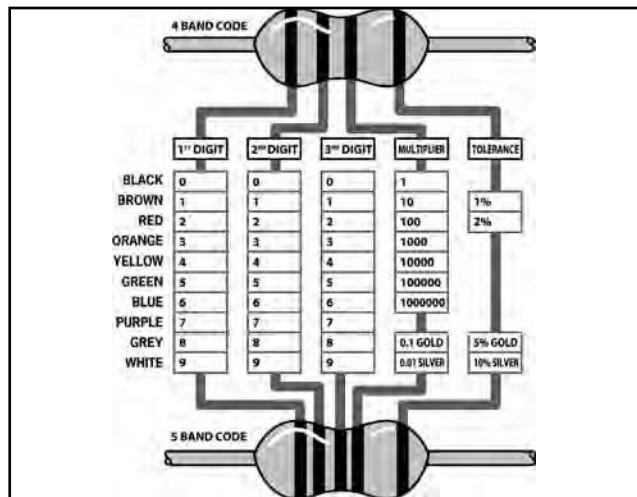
4 BAND CODE

| | 1ST DIGIT | 2ND DIGIT | 3RD DIGIT | MULTIPLIER | TOLERANCE |
|---|---|---|---|---|---|
| BLACK | 0 | 0 | 0 | 1 | |
| BROWN | 1 | 1 | 1 | 10 | 1% |
| RED | 2 | 2 | 2 | 100 | 2% |
| ORANGE | 3 | 3 | 3 | 1000 | |
| YELLOW | 4 | 4 | 4 | 10000 | |
| GREEN | 5 | 5 | 5 | 100000 | |
| BLUE | 6 | 6 | 6 | 1000000 | |
| PURPLE | 7 | 7 | 7 | | |
| GREY | 8 | 8 | 8 | 0.1 GOLD | 5% GOLD |
| WHITE | 9 | 9 | 9 | 0.01 SILVER | 10% SILVER |

5 BAND CODE